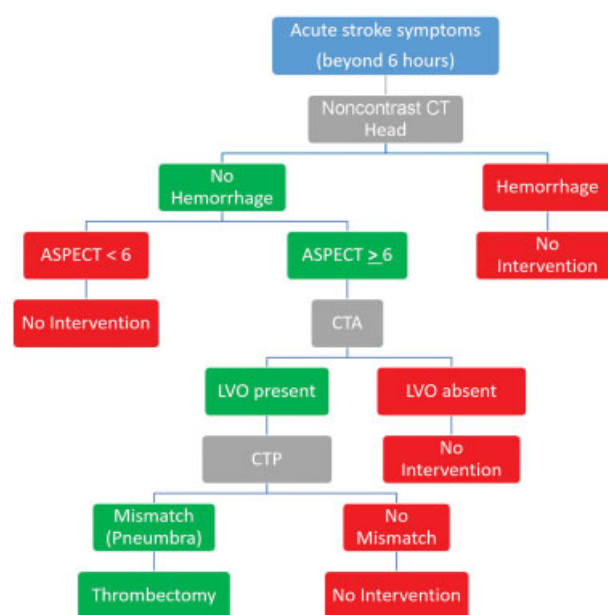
Acute stroke symptoms (beyond 6 hours)

Noncontrast CT Head

No Hemorrhage

Hemorrhage

ASPECT < 6

ASPECT $\geq$ 6

No Intervention

No Intervention

CTA

LVO present

LVO absent

No Intervention

CTP

Mismatch (Pneumbra)

No Mismatch

Thrombectomy

No Intervention